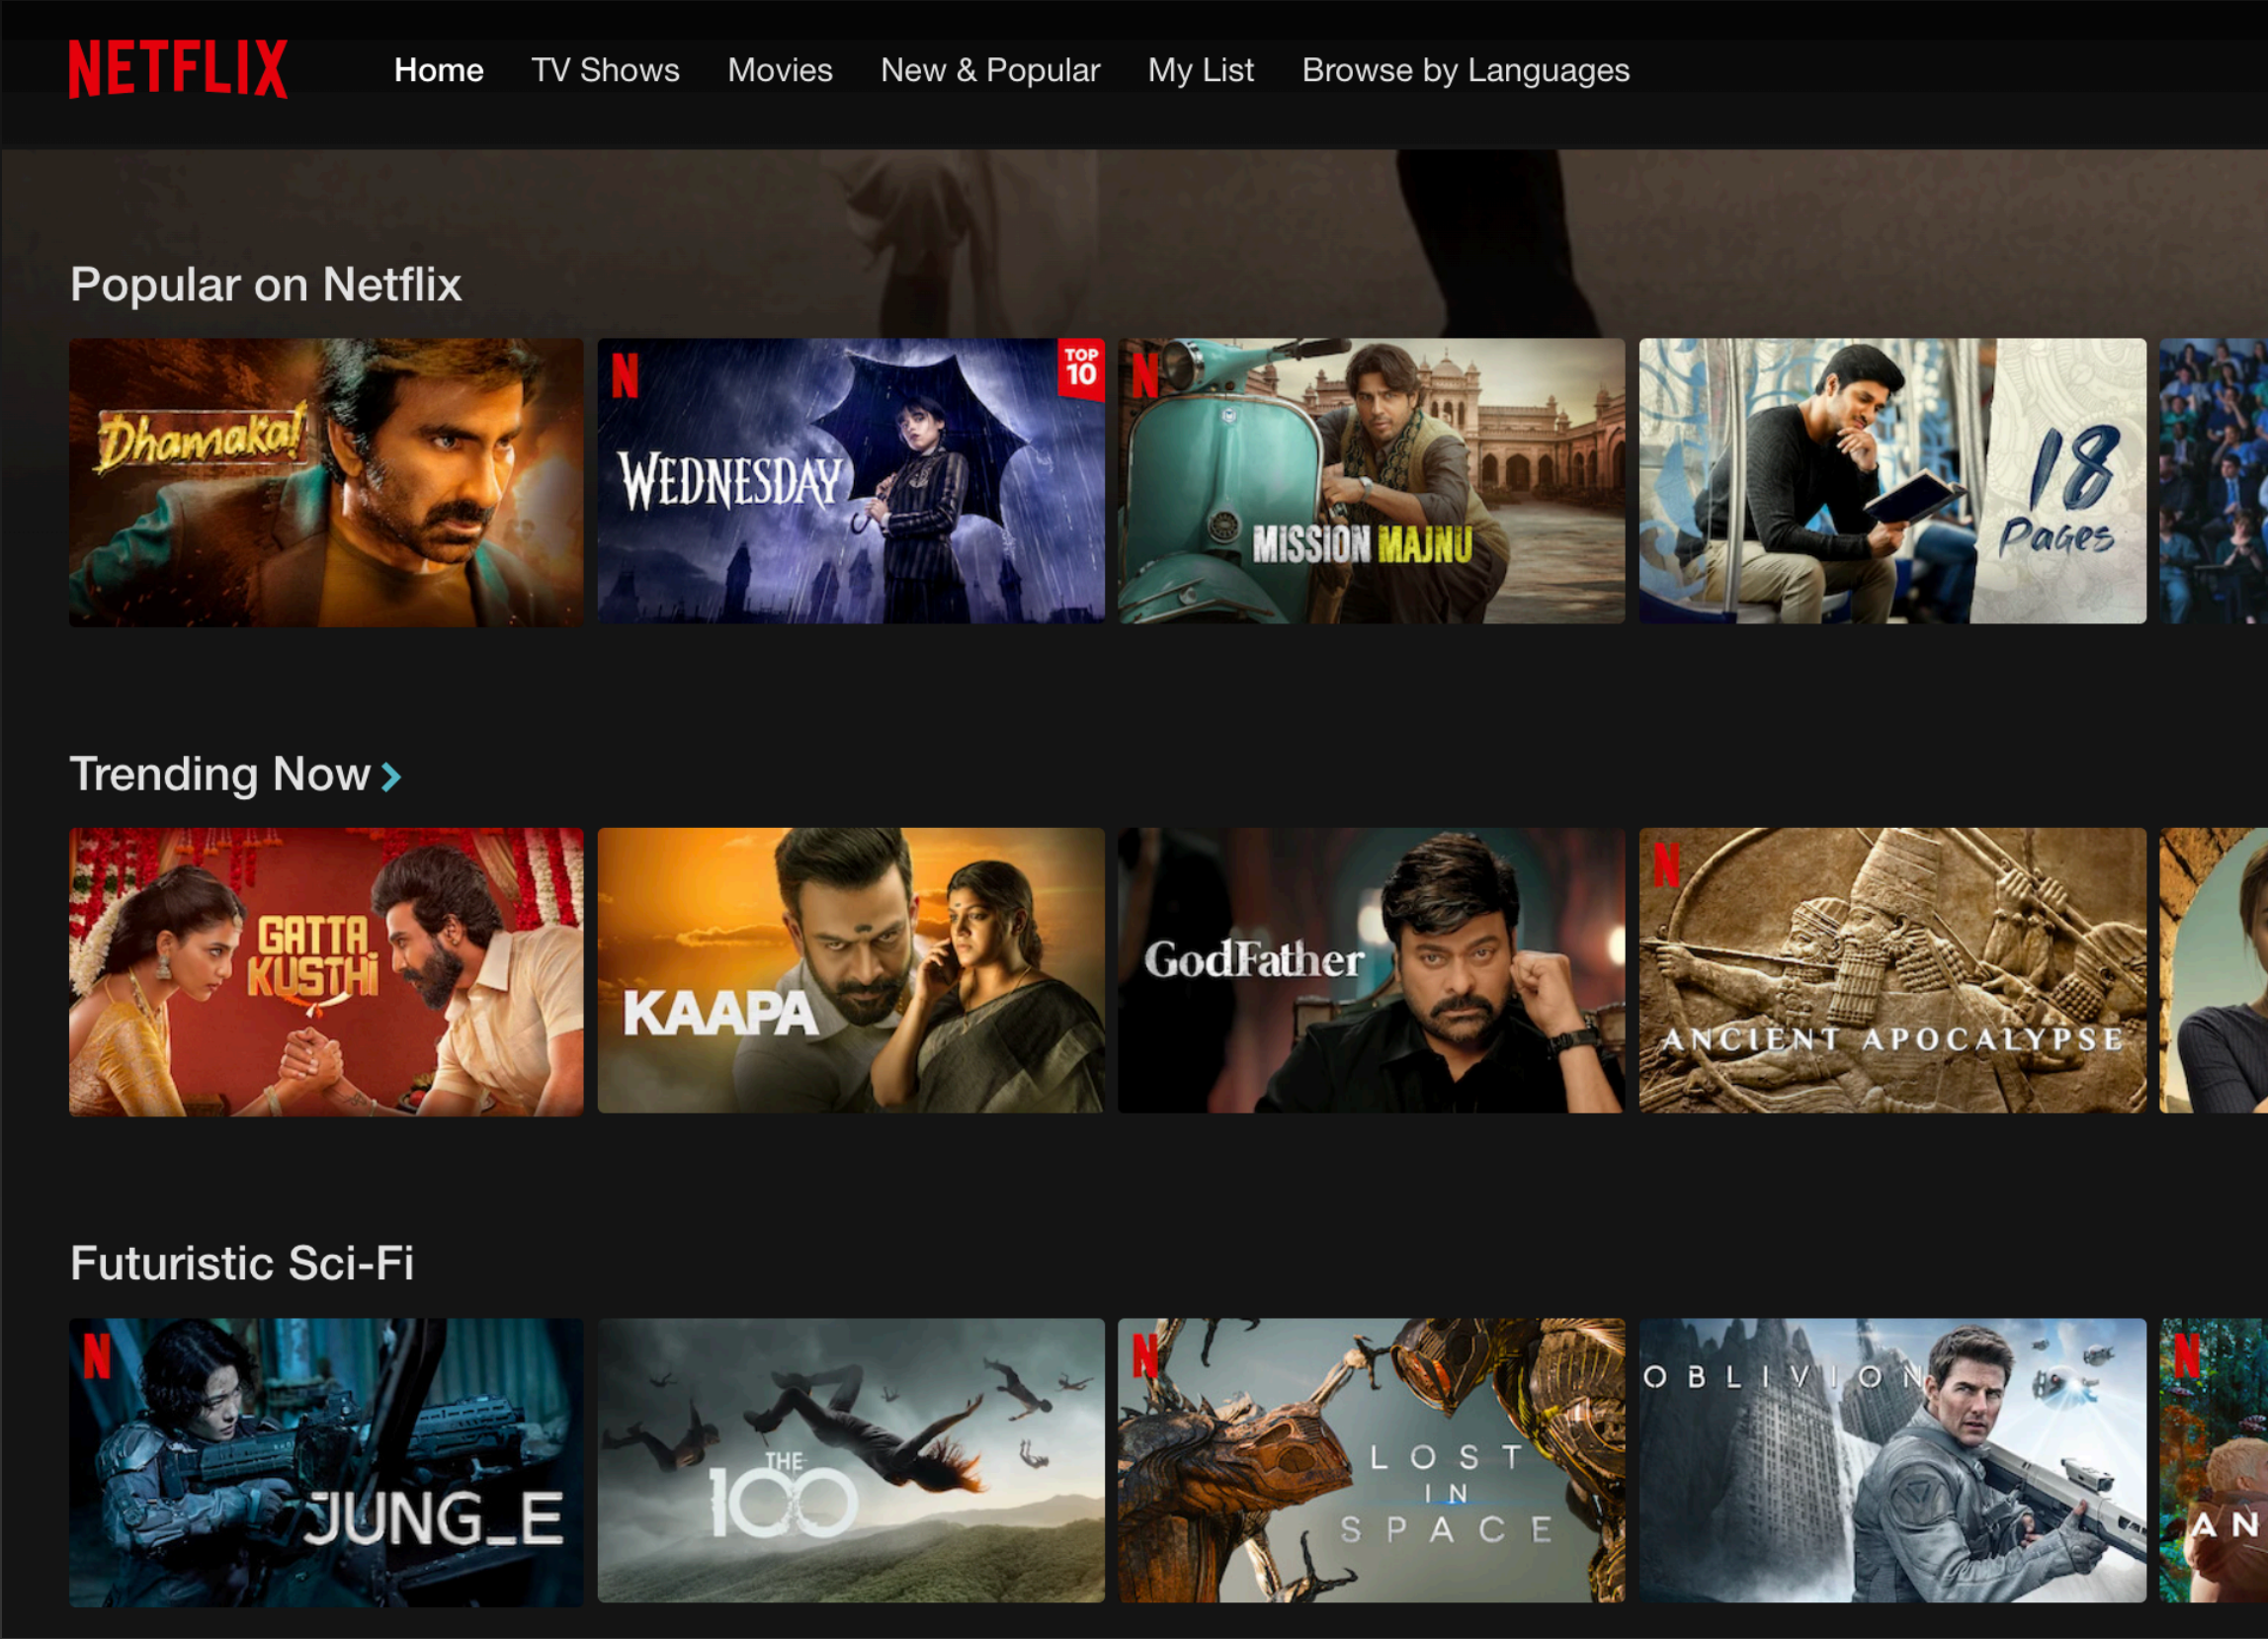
NETFLIX Home TV Shows Movies New & Popular My List Browse by Languages

Popular on Netflix

Dhamaka!

N WEDNESDAY TOP 10

N MISSION MAJNU

18 Pages

Trending Now >

GATTA KUSTHI

KAAPA

GodFather

N ANCIENT APOCALYPSE

Futuristic Sci-Fi

N JUNG_E

THE 100

N LOST IN SPACE

OBLIVION

N AN